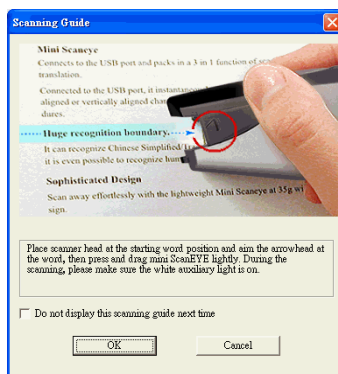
Scanning Guide

Mini Scaneye

Connects to the USB port and packs in a 3 in 1 function of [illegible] translation.

Connected to the USB port, it instantan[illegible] aligned or vertically aligned char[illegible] dures.

Huge recognition boundary.

It can recognize Chinese Simplified/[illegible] it is even possible to recognize hum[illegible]

Sophisticated Design

Scan away effortlessly with the lightweight Mini Scaneye at 35g wi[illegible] sign.

Place scanner head at the starting word position and aim the arrowhead at the word, then press and drag mini ScanEYE lightly. During the scanning, please make sure the white auxiliary light is on.

Do not display this scanning guide next time

OK

Cancel